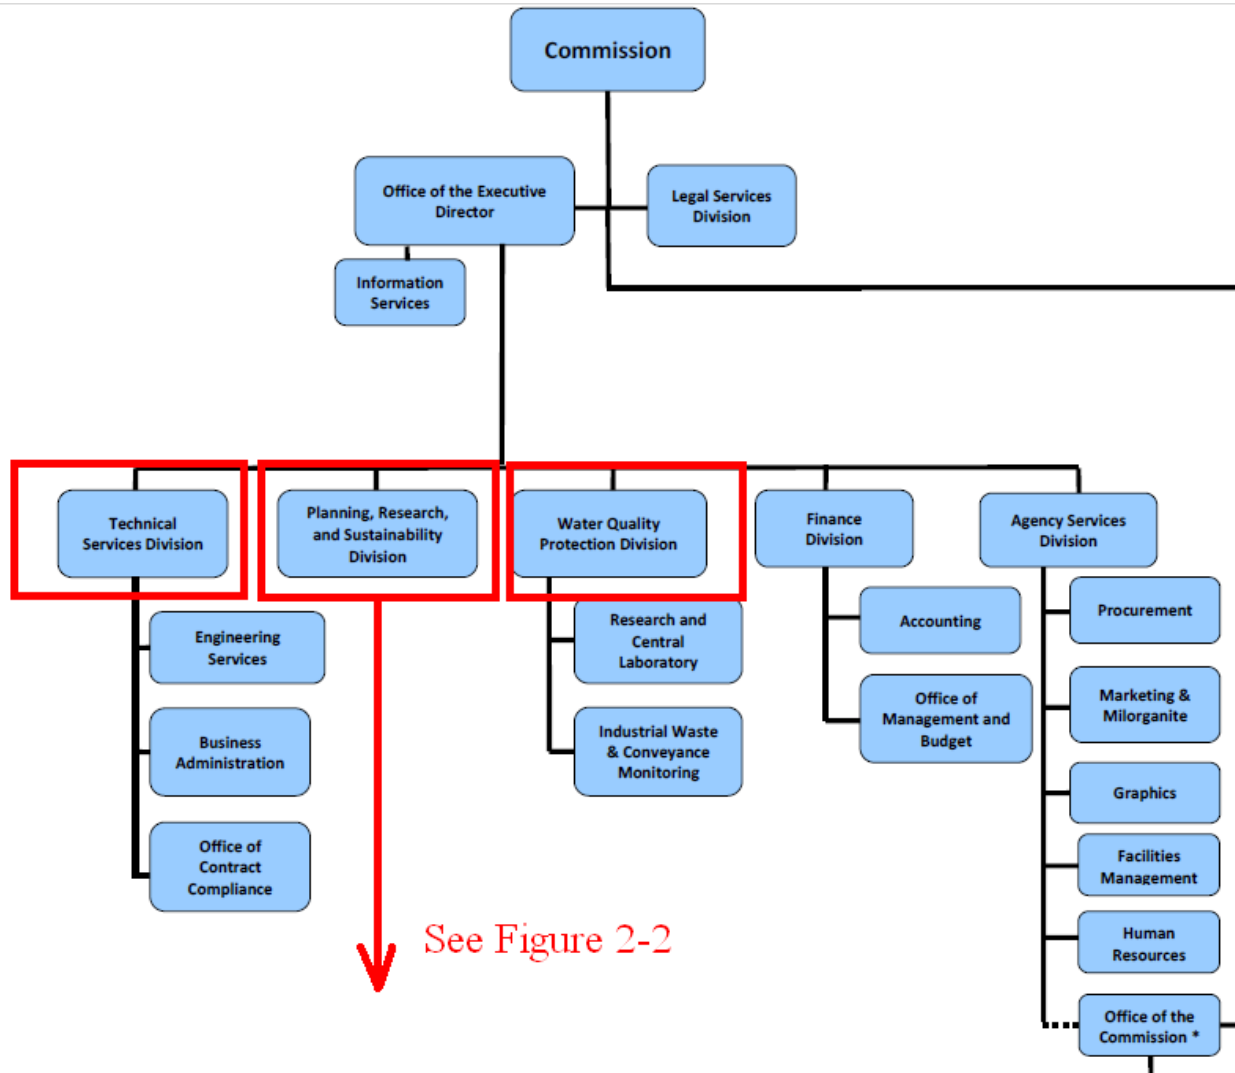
Commission

Office of the Executive Director

Legal Services Division

Information Services

Technical Services Division

Planning, Research, and Sustainability Division

Water Quality Protection Division

Finance Division

Agency Services Division

Engineering Services

Business Administration

Office of Contract Compliance

Research and Central Laboratory

Industrial Waste & Conveyance Monitoring

Accounting

Office of Management and Budget

Procurement

Marketing & Milorganite

Graphics

Facilities Management

Human Resources

Office of the Commission *

See Figure 2-2